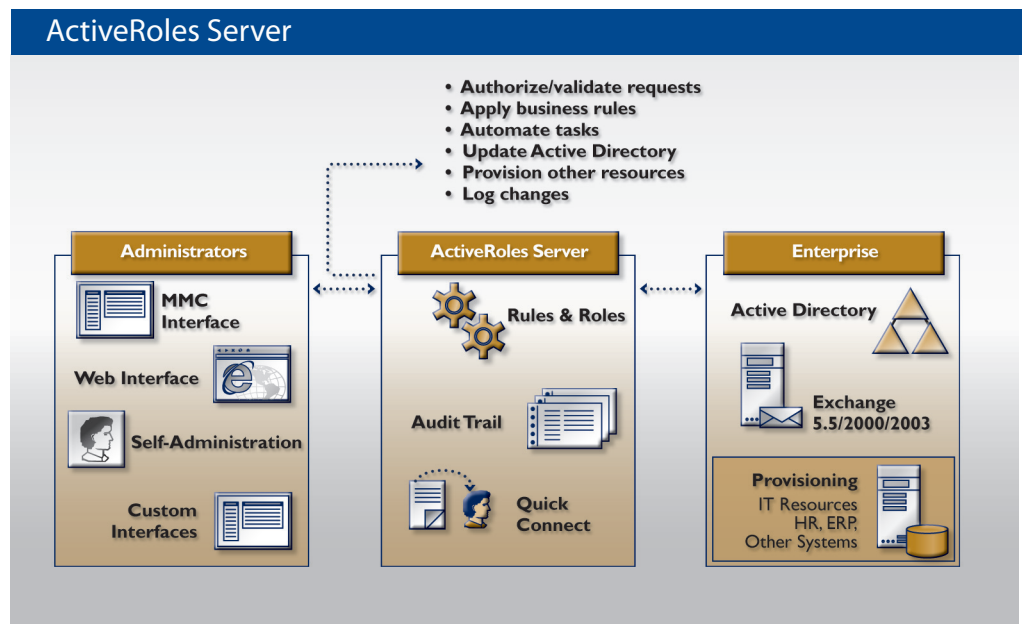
ActiveRoles Server

• Authorize/validate requests
• Apply business rules
• Automate tasks
• Update Active Directory
• Provision other resources
• Log changes

Administrators

MMC Interface

Web Interface

Self-Administration

Custom Interfaces

ActiveRoles Server

Rules & Roles

Audit Trail

Quick Connect

Enterprise

Active Directory

Exchange 5.5/2000/2003

Provisioning
IT Resources
HR, ERP,
Other Systems